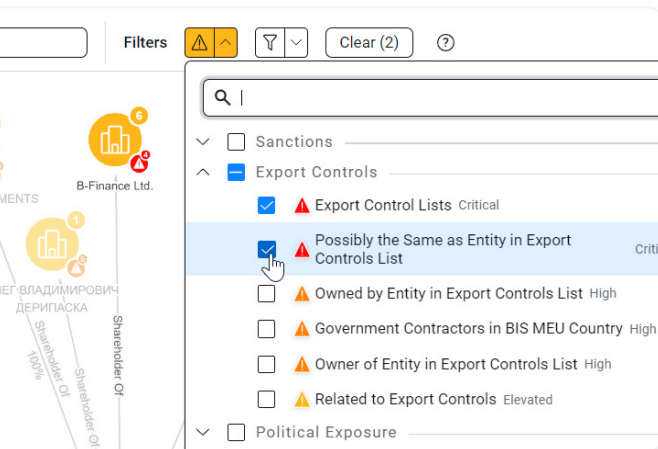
Filters
Clear (2)
?
6
4
B-Finance Ltd.
MENTS
1
6
ЕГ ВЛАДИМИРОВИЧ ДЕРИПАСКА
Shareholder Of
100%
Shareholder Of
Shareholder Of
Sanctions
Export Controls
Export Control Lists Critical
Possibly the Same as Entity in Export Controls List Criti
Owned by Entity in Export Controls List High
Government Contractors in BIS MEU Country High
Owner of Entity in Export Controls List High
Related to Export Controls Elevated
Political Exposure